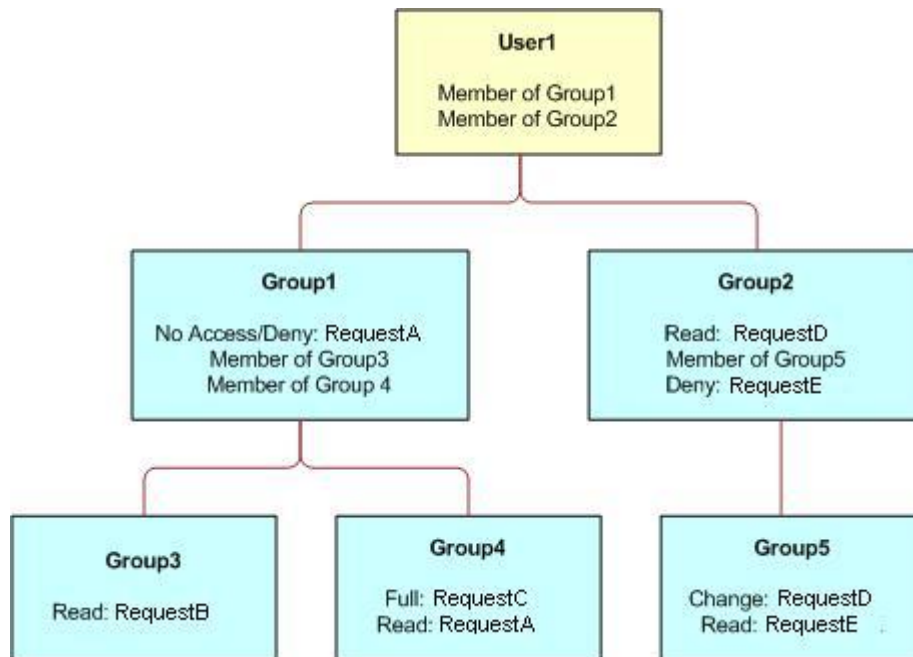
User1

Member of Group1
Member of Group2

Group1

No Access/Deny: RequestA
Member of Group3
Member of Group 4

Group2

Read: RequestD
Member of Group5
Deny: RequestE

Group3

Read: RequestB

Group4

Full: RequestC
Read: RequestA

Group5

Change: RequestD
Read: RequestE